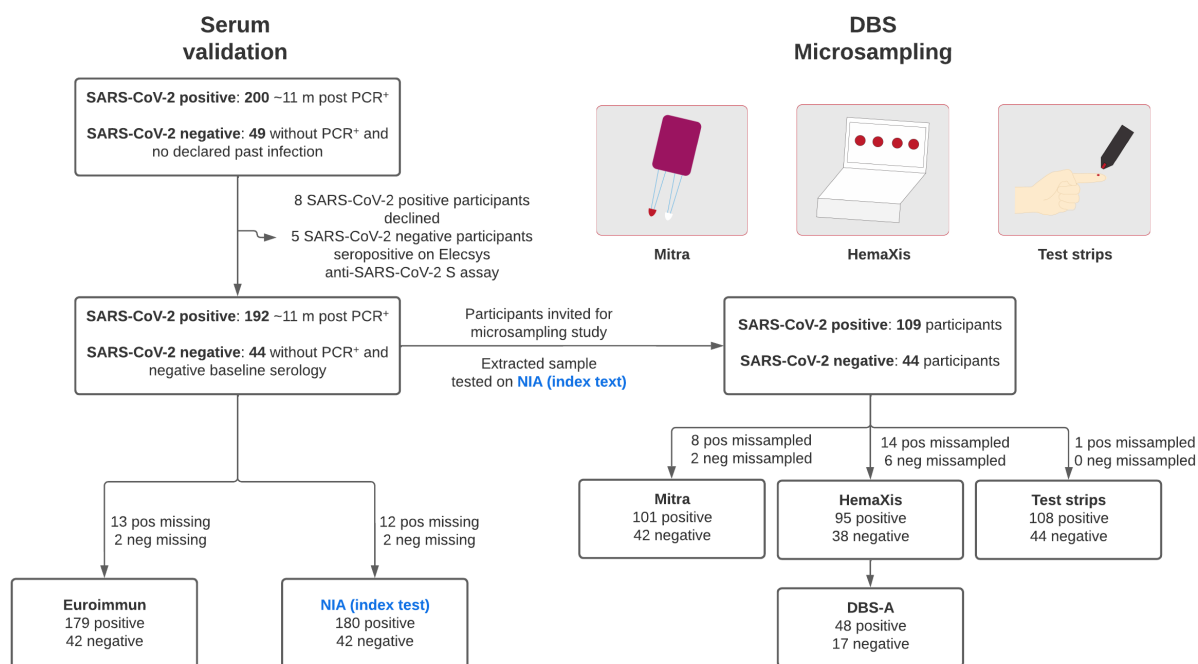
Serum validation

DBS Microsampling

SARS-CoV-2 positive: 200 ~11 m post PCR⁺

SARS-CoV-2 negative: 49 without PCR⁺ and no declared past infection

Mitra

HemaXis

Test strips

8 SARS-CoV-2 positive participants declined
5 SARS-CoV-2 negative participants seropositive on Elecsys anti-SARS-CoV-2 S assay

SARS-CoV-2 positive: 192 ~11 m post PCR⁺

SARS-CoV-2 negative: 44 without PCR⁺ and negative baseline serology

Participants invited for microsampling study

Extracted sample tested on NIA (index text)

SARS-CoV-2 positive: 109 participants

SARS-CoV-2 negative: 44 participants

8 pos missampled
2 neg missampled

14 pos missampled
6 neg missampled

1 pos missampled
0 neg missampled

Mitra
101 positive
42 negative

HemaXis
95 positive
38 negative

Test strips
108 positive
44 negative

13 pos missing
2 neg missing

12 pos missing
2 neg missing

DBS-A
48 positive
17 negative

Euroimmun
179 positive
42 negative

NIA (index test)
180 positive
42 negative